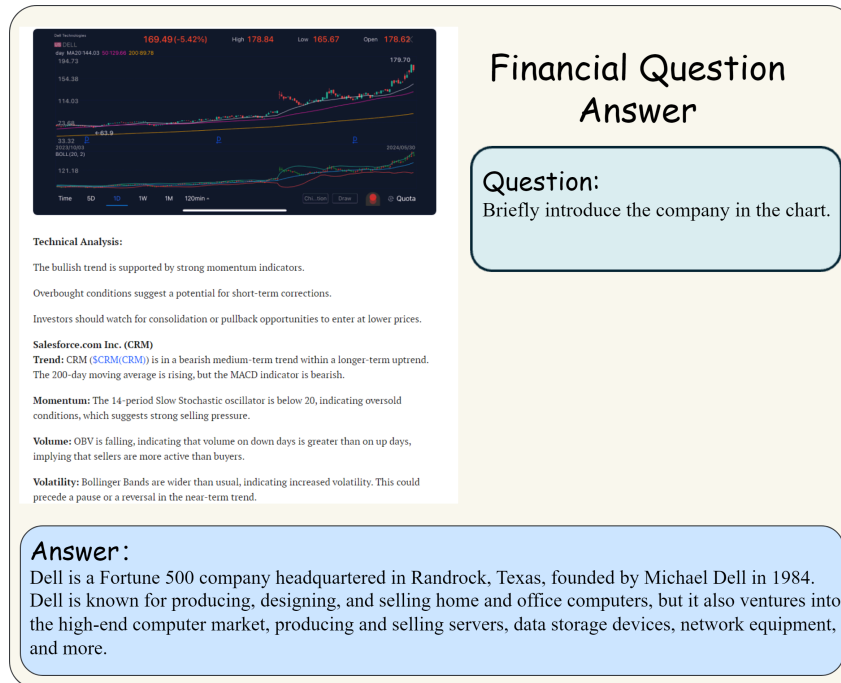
Dell Technologies
DELL
169.49(-5.42%) High 178.84 Low 165.67 Open 178.62

day MA20 144.03 50 123.64 200 89.78
194.73
179.70
154.38
114.03
73.68
63.9
33.32
2023/10/31
2024/05/30
BOLL(20, 2)
121.18

Time 5D 1D 1W 1M 120min
Chi...tion Draw @ Quota

Technical Analysis:

The bullish trend is supported by strong momentum indicators.

Overbought conditions suggest a potential for short-term corrections.

Investors should watch for consolidation or pullback opportunities to enter at lower prices.

Salesforce.com Inc. (CRM)
Trend: CRM ($CRM(CRM)) is in a bearish medium-term trend within a longer-term uptrend. The 200-day moving average is rising, but the MACD indicator is bearish.

Momentum: The 14-period Slow Stochastic oscillator is below 20, indicating oversold conditions, which suggests strong selling pressure.

Volume: OBV is falling, indicating that volume on down days is greater than on up days, implying that sellers are more active than buyers.

Volatility: Bollinger Bands are wider than usual, indicating increased volatility. This could precede a pause or a reversal in the near-term trend.

Financial Question Answer

Question:
Briefly introduce the company in the chart.

Answer:
Dell is a Fortune 500 company headquartered in Randrock, Texas, founded by Michael Dell in 1984. Dell is known for producing, designing, and selling home and office computers, but it also ventures into the high-end computer market, producing and selling servers, data storage devices, network equipment, and more.